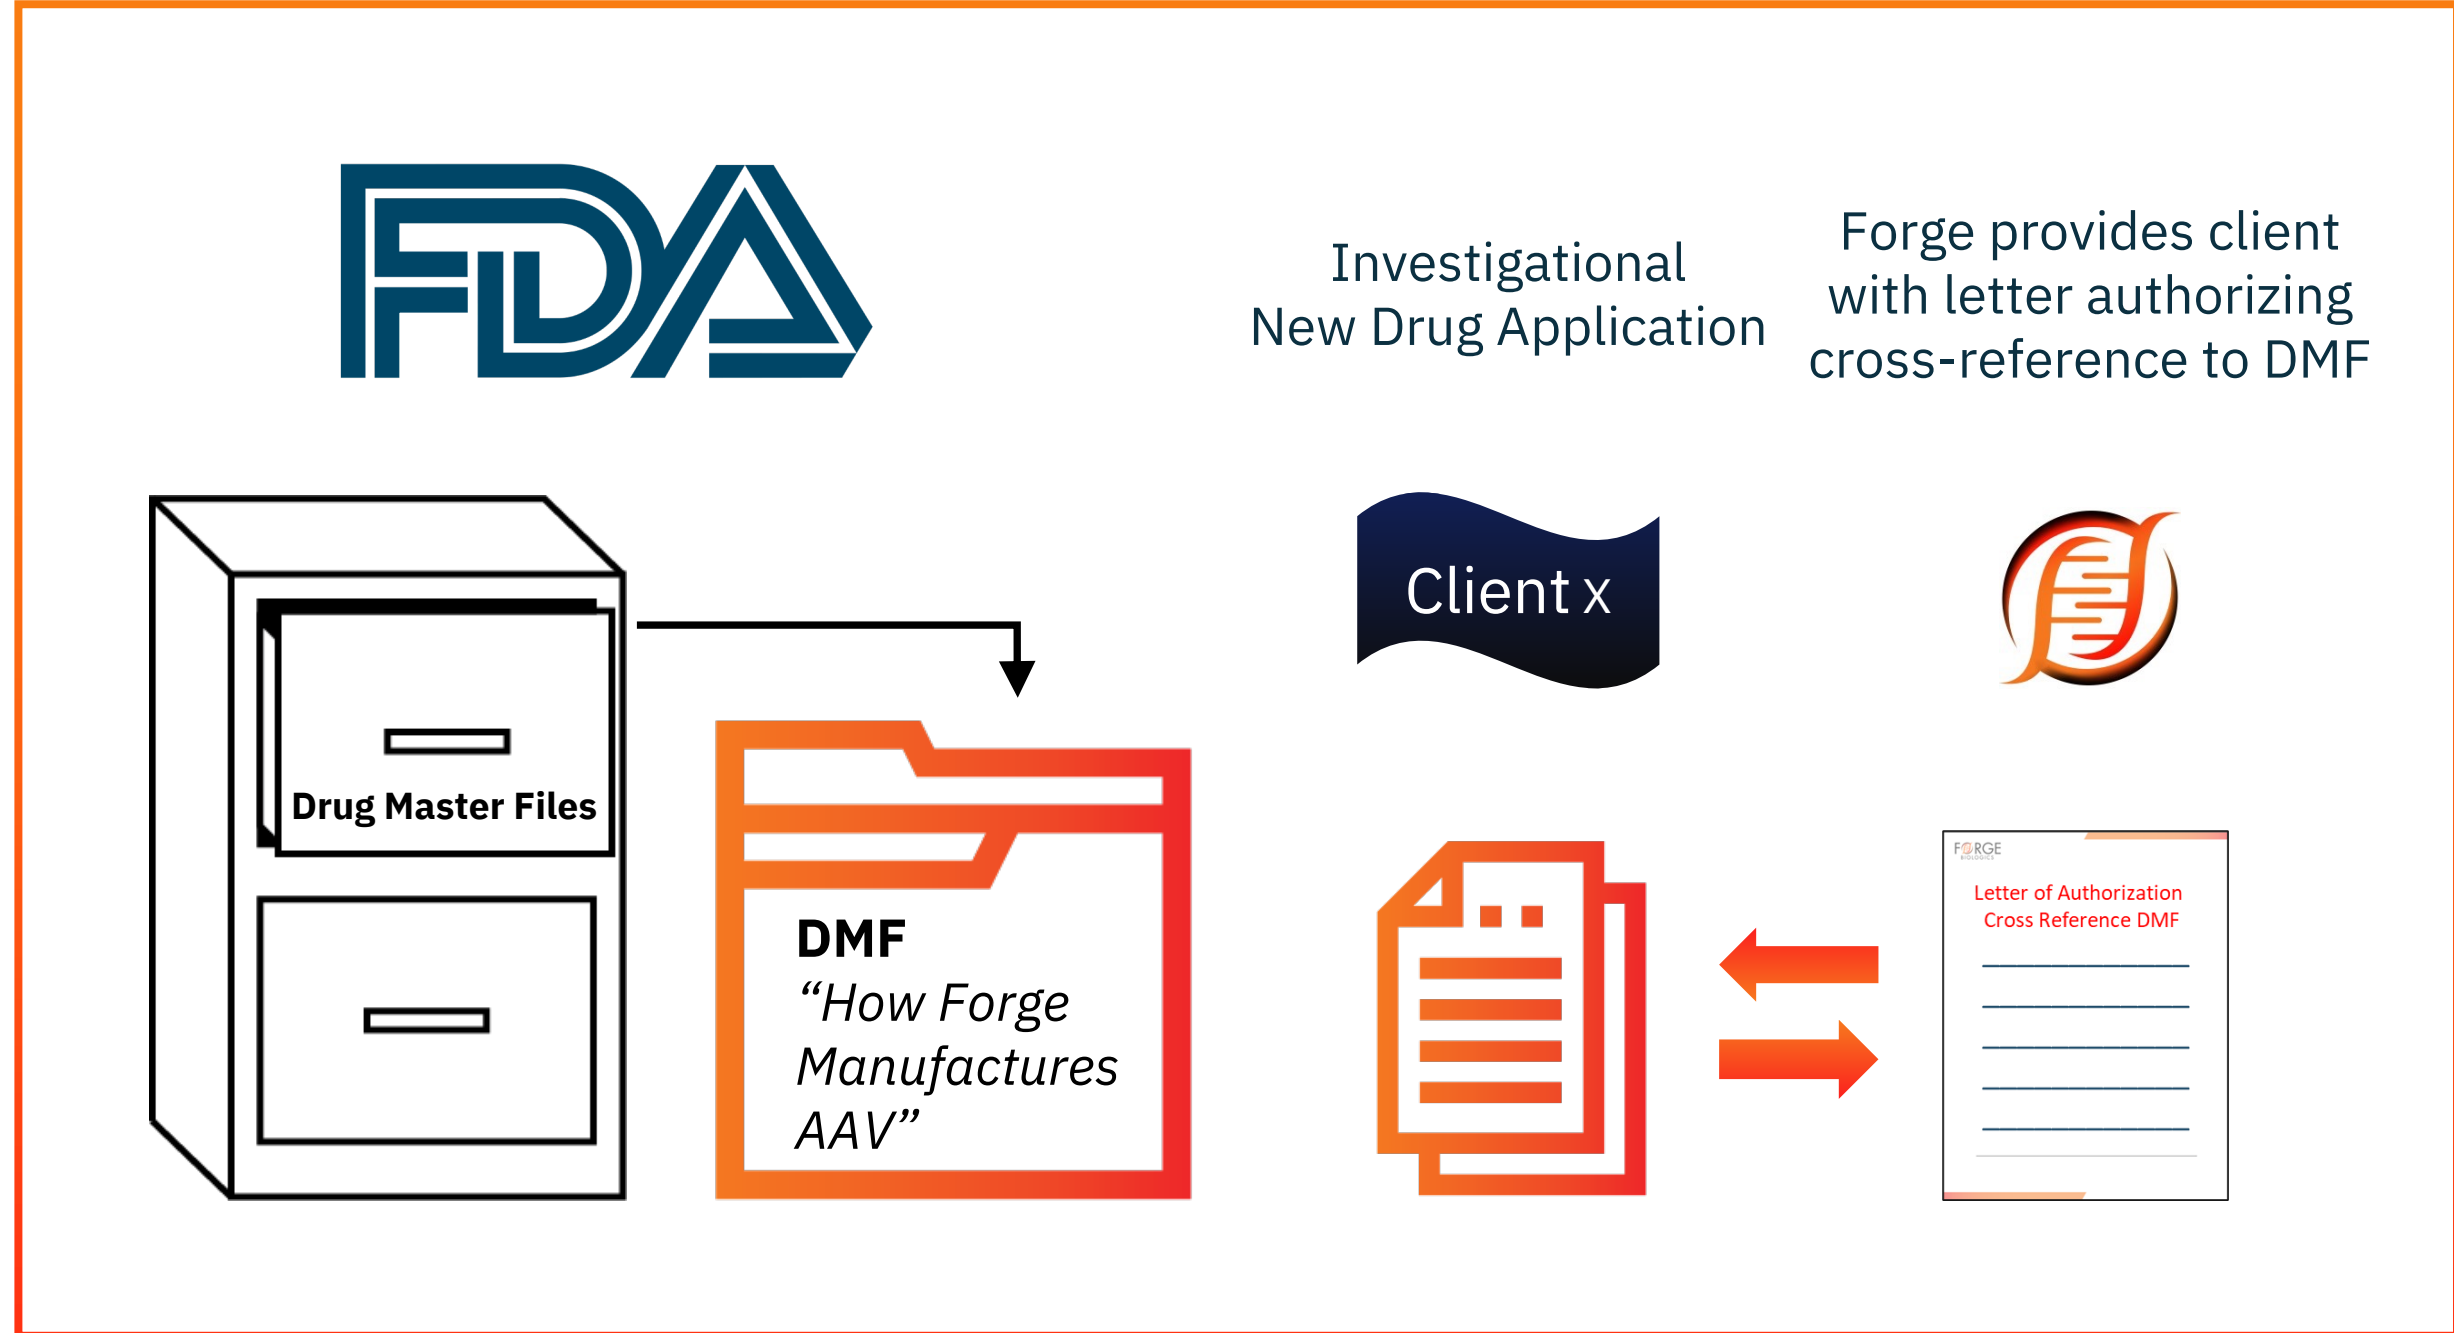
FDA

Investigational New Drug Application

Forge provides client with letter authorizing cross-reference to DMF

Drug Master Files

DMF
“How Forge Manufactures AAV”

Client x

FORGE

Letter of Authorization
Cross Reference DMF